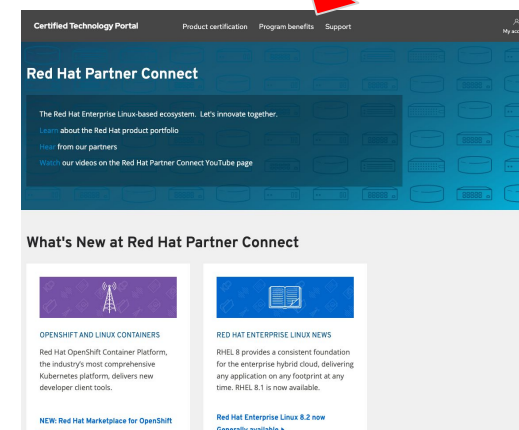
Certified Technology Portal Product certification Program benefits Support My acc

Red Hat Partner Connect

The Red Hat Enterprise Linux-based ecosystem. Let's innovate together.

Learn about the Red Hat product portfolio

Hear from our partners

Watch our videos on the Red Hat Partner Connect YouTube page

What's New at Red Hat Partner Connect

OPENSHIFT AND LINUX CONTAINERS

Red Hat OpenShift Container Platform, the industry's most comprehensive Kubernetes platform, delivers new developer client tools.

NEW: Red Hat Marketplace for OpenShift

RED HAT ENTERPRISE LINUX NEWS

RHEL 8 provides a consistent foundation for the enterprise hybrid cloud, delivering any application on any footprint at any time. RHEL 8.1 is now available.

Red Hat Enterprise Linux 8.2 now Generally available ▸